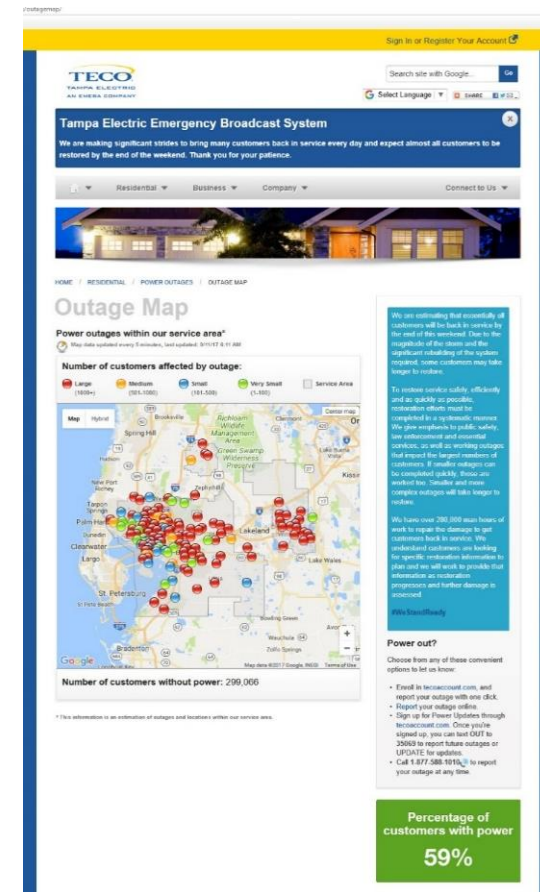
/outagemap/

Sign In or Register Your Account

TECO
TAMPA ELECTRIC
AN EMERA COMPANY

Search site with Google... Go

Select Language ▼ SHARE

Tampa Electric Emergency Broadcast System

We are making significant strides to bring many customers back in service every day and expect almost all customers to be restored by the end of the weekend. Thank you for your patience.

Residential ▼ Business ▼ Company ▼ Connect to Us ▼

HOME / RESIDENTIAL / POWER OUTAGES / OUTAGE MAP

Outage Map

Power outages within our service area*

Map data updated every 5 minutes, last updated: 9/11/17 4:11 AM

Number of customers affected by outage:

Large (1000+) Medium (501-1000) Small (101-500) Very Small (1-100) Service Area

Map Hybrid Center map

Brooksville Richloam Wildlife Management Area Spring Hill Green Swamp Wilderness Preserve Clermont Lake Buena Vista Kiss New Port Richey Zephyrhills Tarpon Springs Palm Harbor Lakeland Clearwater Largo Lake Wales St. Petersburg Bowling Green Wauchula Zolfo Springs Bradenton Avon

Google Map data ©2017 Google, INEGI Terms of Use

Number of customers without power: 299,066

* This information is an estimation of outages and locations within our service area.

We are estimating that essentially all customers will be back in service by the end of this weekend. Due to the magnitude of the storm and the significant rebuilding of the system required, some customers may take longer to restore.

To restore service safely, efficiently and as quickly as possible, restoration efforts must be completed in a systematic manner. We give emphasis to public safety, law enforcement and essential services, as well as working outages that impact the largest numbers of customers. If smaller outages can be completed quickly, those are worked too. Smaller and more complex outages will take longer to restore.

We have over 280,000 man hours of work to repair the damage to get customers back in service. We understand customers are looking for specific restoration information to plan and we will work to provide that information as restoration progresses and further damage is assessed.

#WeStandReady

Power out?

Choose from any of these convenient options to let us know:

• Enroll in tecoaccount.com, and report your outage with one click.
• Report your outage online.
• Sign up for Power Updates through tecoaccount.com. Once you're signed up, you can text OUT to 35069 to report future outages or UPDATE for updates.
• Call 1-877-588-1010 to report your outage at any time.

Percentage of customers with power

59%